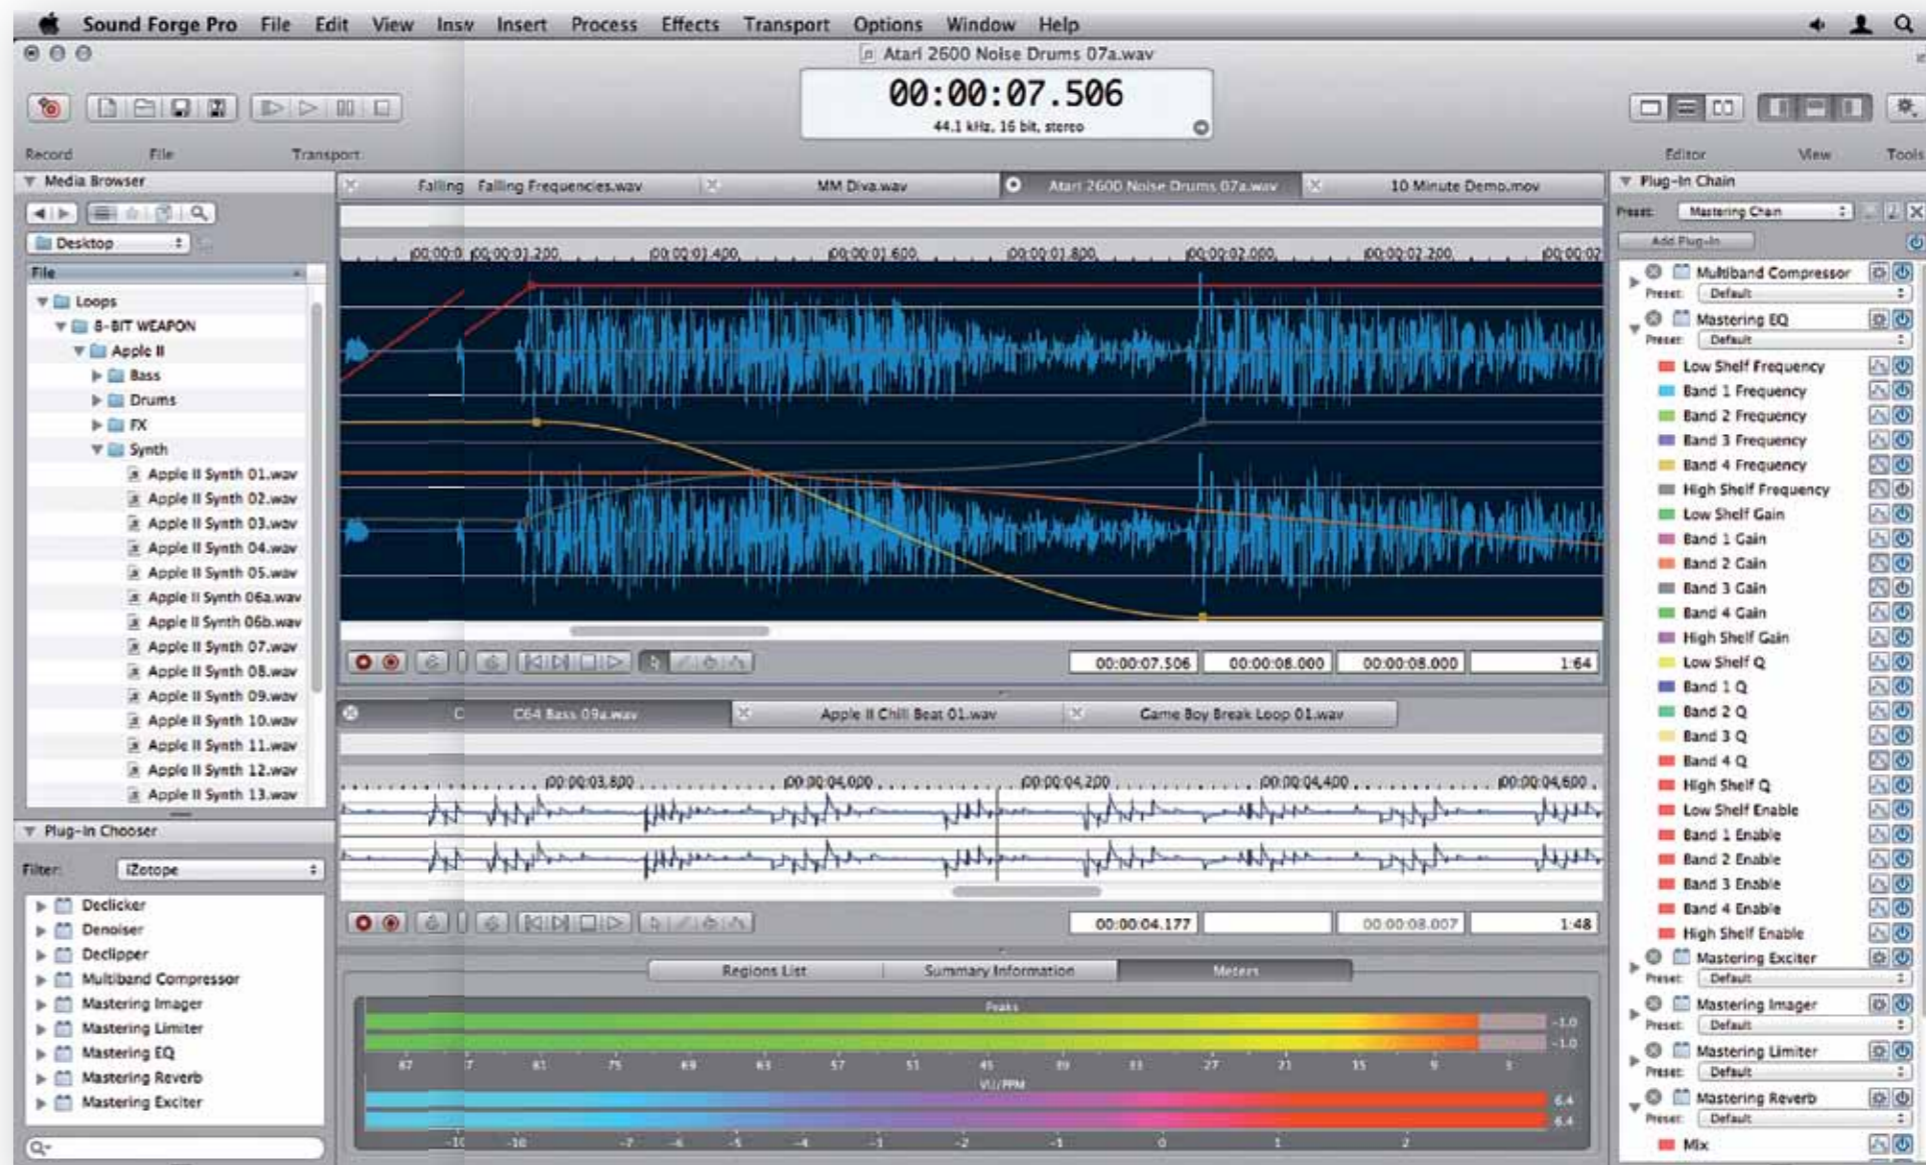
Sound Forge Pro File Edit View Insv Insert Process Effects Transport Options Window Help

Atari 2600 Noise Drums 07a.wav

00:00:07.506
44.1 kHz, 16 bit, stereo

Record File Transport

Editor View Tools

Media Browser

Desktop

File

Loops
8-BIT WEAPON
Apple II
Bass
Drums
FX
Synth
Apple II Synth 01.wav
Apple II Synth 02.wav
Apple II Synth 03.wav
Apple II Synth 04.wav
Apple II Synth 05.wav
Apple II Synth 06a.wav
Apple II Synth 06b.wav
Apple II Synth 07.wav
Apple II Synth 08.wav
Apple II Synth 09.wav
Apple II Synth 10.wav
Apple II Synth 11.wav
Apple II Synth 12.wav
Apple II Synth 13.wav

Plug-In Chooser

Filter: iZotope

Declicker
Denoiser
Declipper
Multiband Compressor
Mastering Imager
Mastering Limiter
Mastering EQ
Mastering Reverb
Mastering Exciter

Falling Falling Frequencies.wav MM Diva.wav Atari 2600 Noise Drums 07a.wav 10 Minute Demo.mov

00:00:0 00:00:01.200 00:00:01.400 00:00:01.600 00:00:01.800 00:00:02.000 00:00:02.200 00:00:02

00:00:07.506 00:00:08.000 00:00:08.000 1:64

C C64 Bass 09a.wav Apple II Chill Beat 01.wav Game Boy Break Loop 01.wav

00:00:03.800 00:00:04.000 00:00:04.200 00:00:04.400 00:00:04.600

00:00:04.177 00:00:08.007 1:48

Regions List Summary Information Meters

Peaks
-1.0
-1.0
87 7 81 75 69 63 57 51 45 39 33 27 21 15 9 3
VU/PPM
6.4
6.4
-1 -10 -7 -6 -5 -4 -3 -2 -1 0 1 2

Plug-In Chain
Preset: Mastering Chain
Add Plug-In
Multiband Compressor
Preset: Default
Mastering EQ
Preset: Default
Low Shelf Frequency
Band 1 Frequency
Band 2 Frequency
Band 3 Frequency
Band 4 Frequency
High Shelf Frequency
Low Shelf Gain
Band 1 Gain
Band 2 Gain
Band 3 Gain
Band 4 Gain
High Shelf Gain
Low Shelf Q
Band 1 Q
Band 2 Q
Band 3 Q
Band 4 Q
High Shelf Q
Low Shelf Enable
Band 1 Enable
Band 2 Enable
Band 3 Enable
Band 4 Enable
High Shelf Enable
Mastering Exciter
Preset: Default
Mastering Imager
Preset: Default
Mastering Limiter
Preset: Default
Mastering Reverb
Preset: Default
Mix